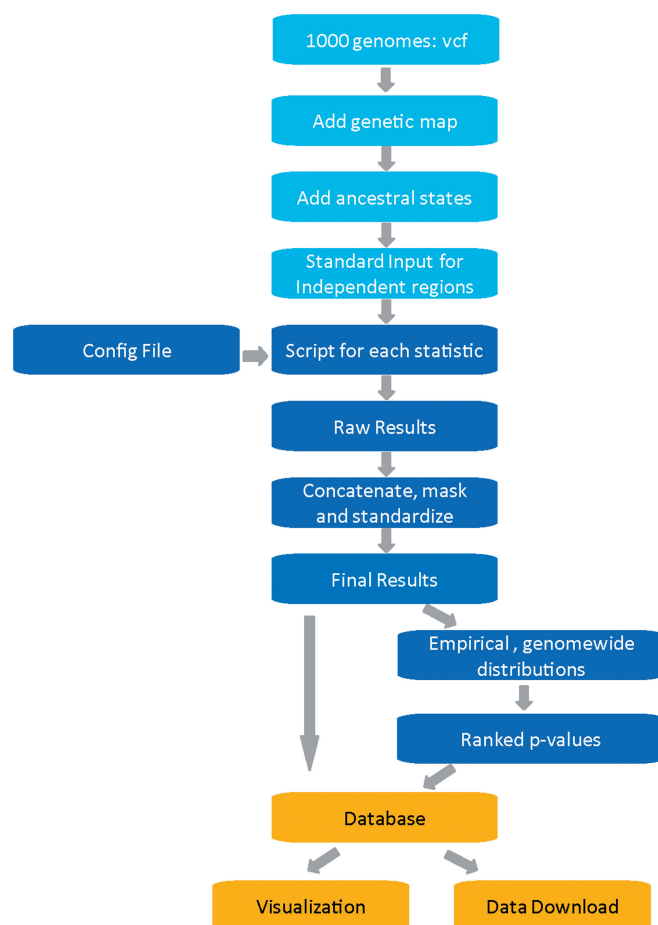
1000 genomes: vcf

Add genetic map

Add ancestral states

Standard Input for Independent regions

Config File

Script for each statistic

Raw Results

Concatenate, mask and standardize

Final Results

Empirical , genomewide distributions

Ranked p-values

Database

Visualization

Data Download